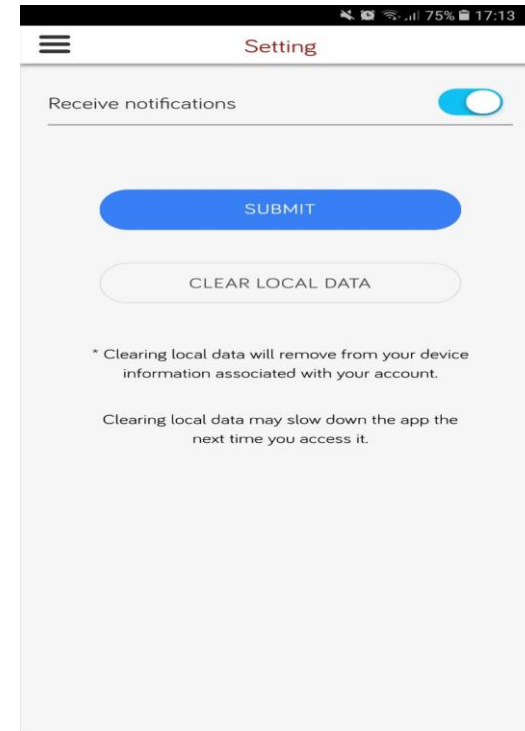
75% 17:13

Setting

Receive notifications

SUBMIT

CLEAR LOCAL DATA

* Clearing local data will remove from your device information associated with your account.

Clearing local data may slow down the app the next time you access it.